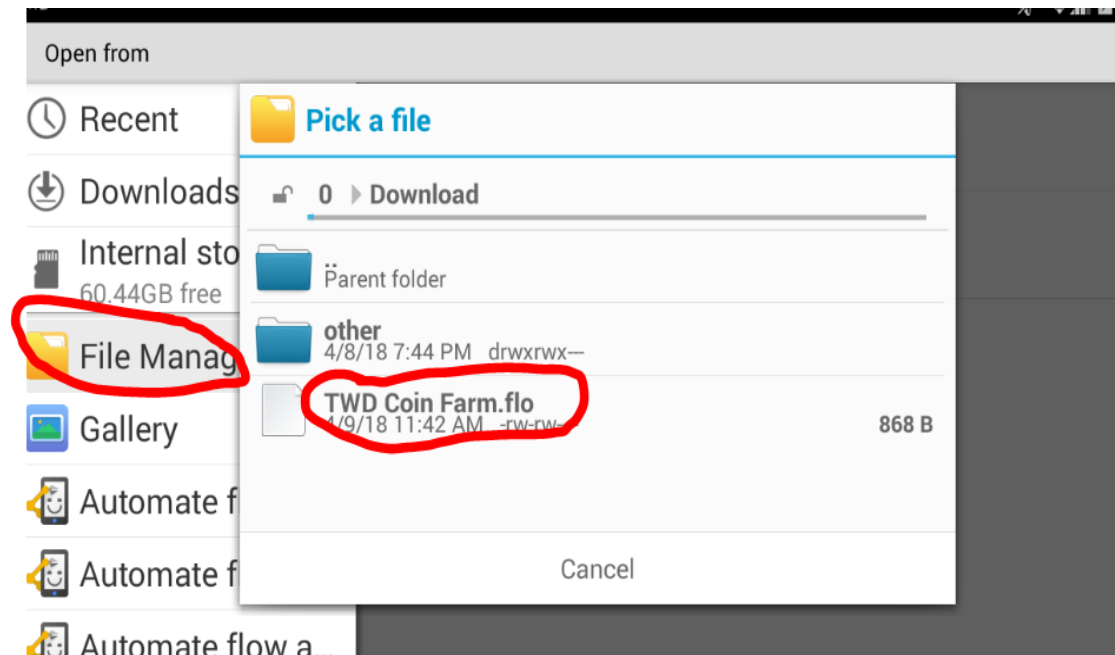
Open from

Recent

Downloads

Internal sto
60.44GB free

File Manag

Gallery

Automate f

Automate f

Automate flow a...

Pick a file

0 Download

..
Parent folder

other
4/8/18 7:44 PM drwxrwx---

TWD Coin Farm.flo
4/9/18 11:42 AM -rw-rw-- 868 B

Cancel